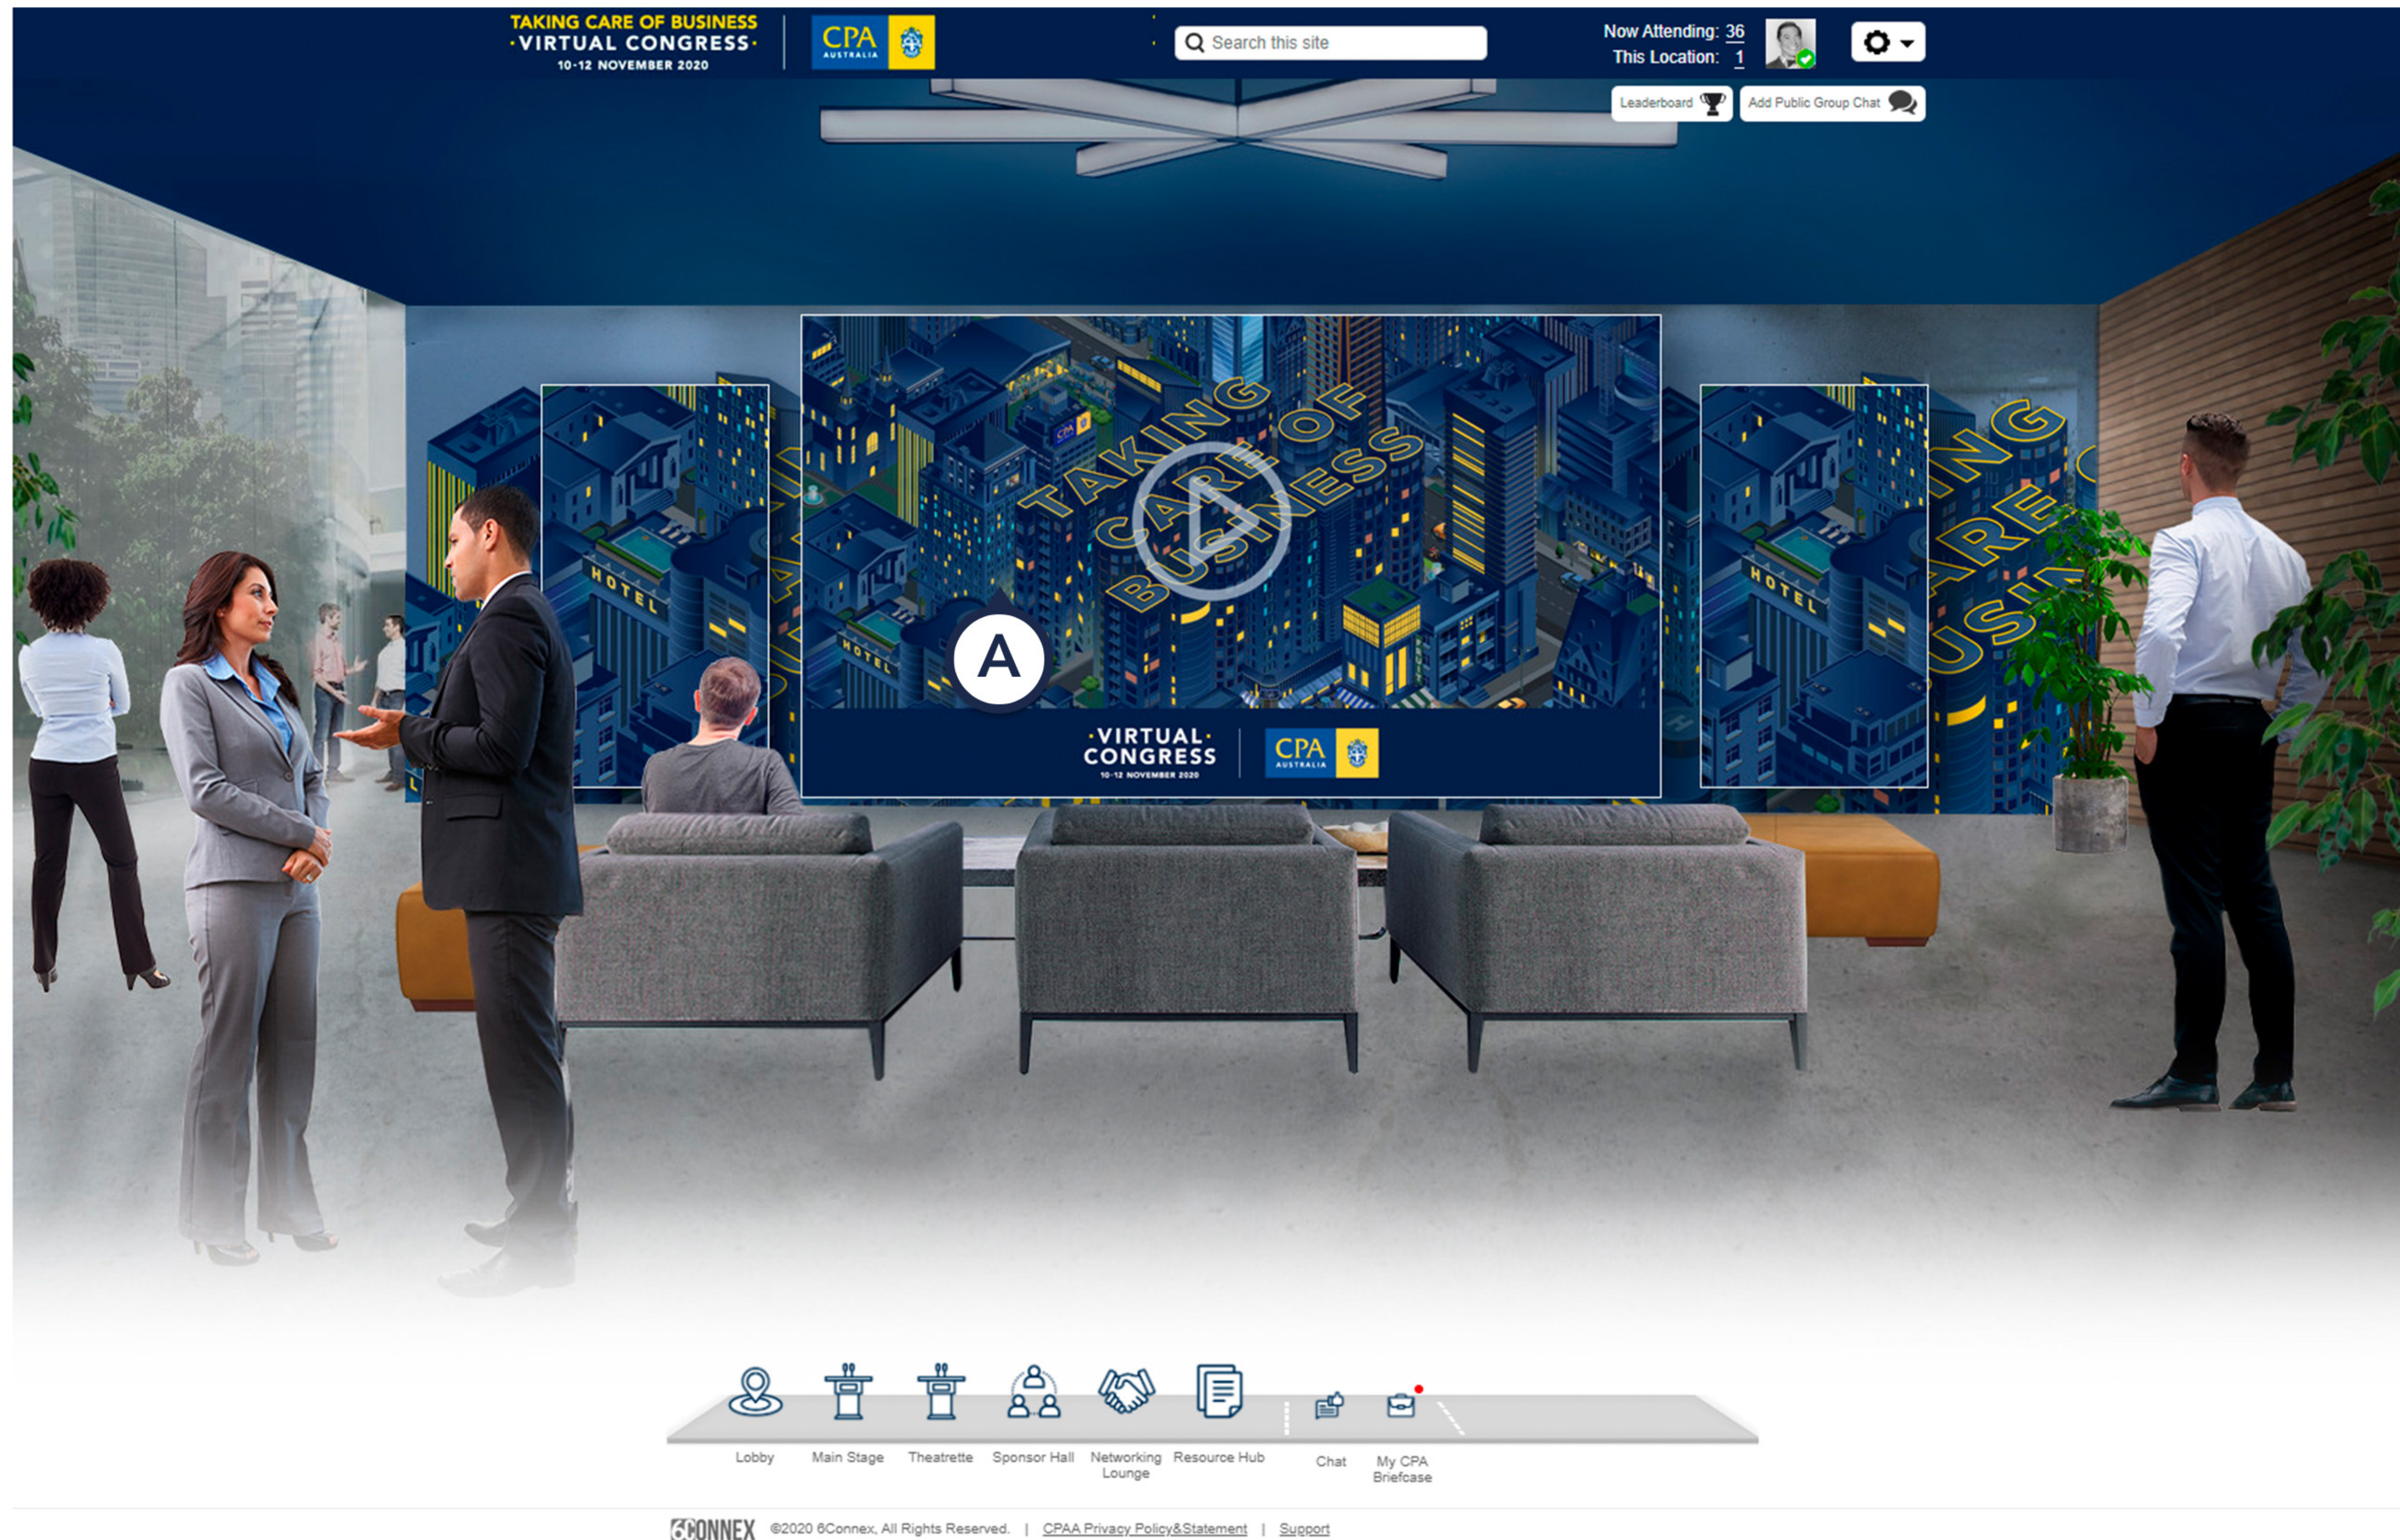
TAKING CARE OF BUSINESS
·VIRTUAL CONGRESS·
10-12 NOVEMBER 2020

CPA AUSTRALIA

Search this site

Now Attending: 36
This Location: 1

Leaderboard

Add Public Group Chat

HOTEL

TAKING CARE OF BUSINESS

A

HOTEL

·VIRTUAL·
CONGRESS
10-12 NOVEMBER 2020

CPA AUSTRALIA

HOTEL

TAKING CARE OF BUSINESS

Lobby

Main Stage

Theatrette

Sponsor Hall

Networking Lounge

Resource Hub

Chat

My CPA Briefcase

6CONNEX ©2020 6Connex, All Rights Reserved. | CPAA Privacy Policy&Statement | Support